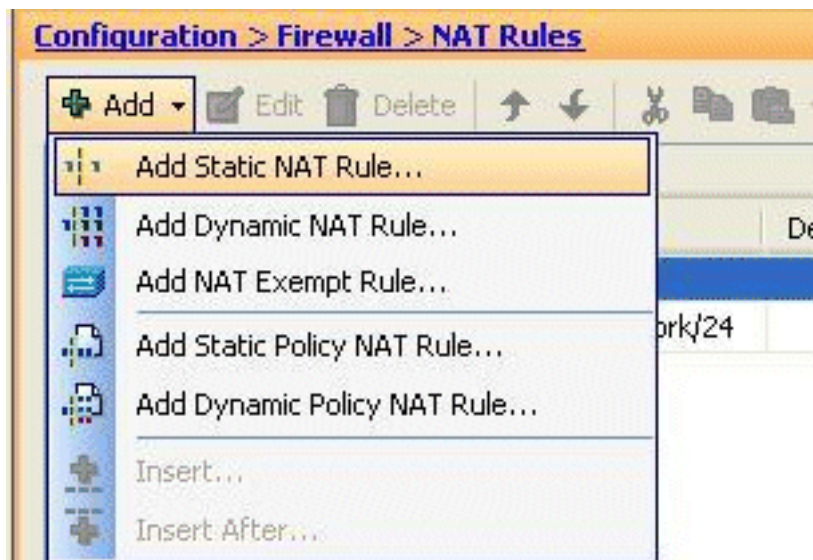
Configuration > Firewall > NAT Rules

Add Edit Delete

Add Static NAT Rule...
Add Dynamic NAT Rule...
Add NAT Exempt Rule...
Add Static Policy NAT Rule...
Add Dynamic Policy NAT Rule...
Insert...
Insert After...

De

ork/24